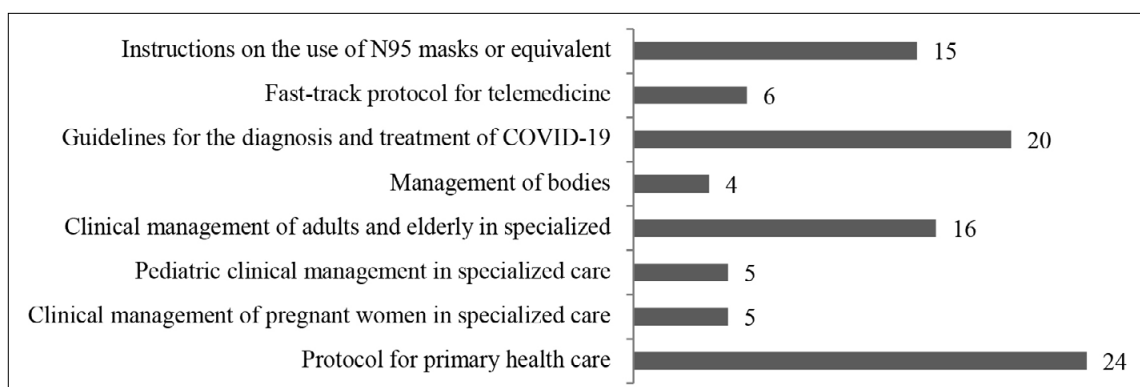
Instructions on the use of N95 masks or equivalent 15
Fast-track protocol for telemedicine 6
Guidelines for the diagnosis and treatment of COVID-19 20
Management of bodies 4
Clinical management of adults and elderly in specialized 16
Pediatric clinical management in specialized care 5
Clinical management of pregnant women in specialized care 5
Protocol for primary health care 24